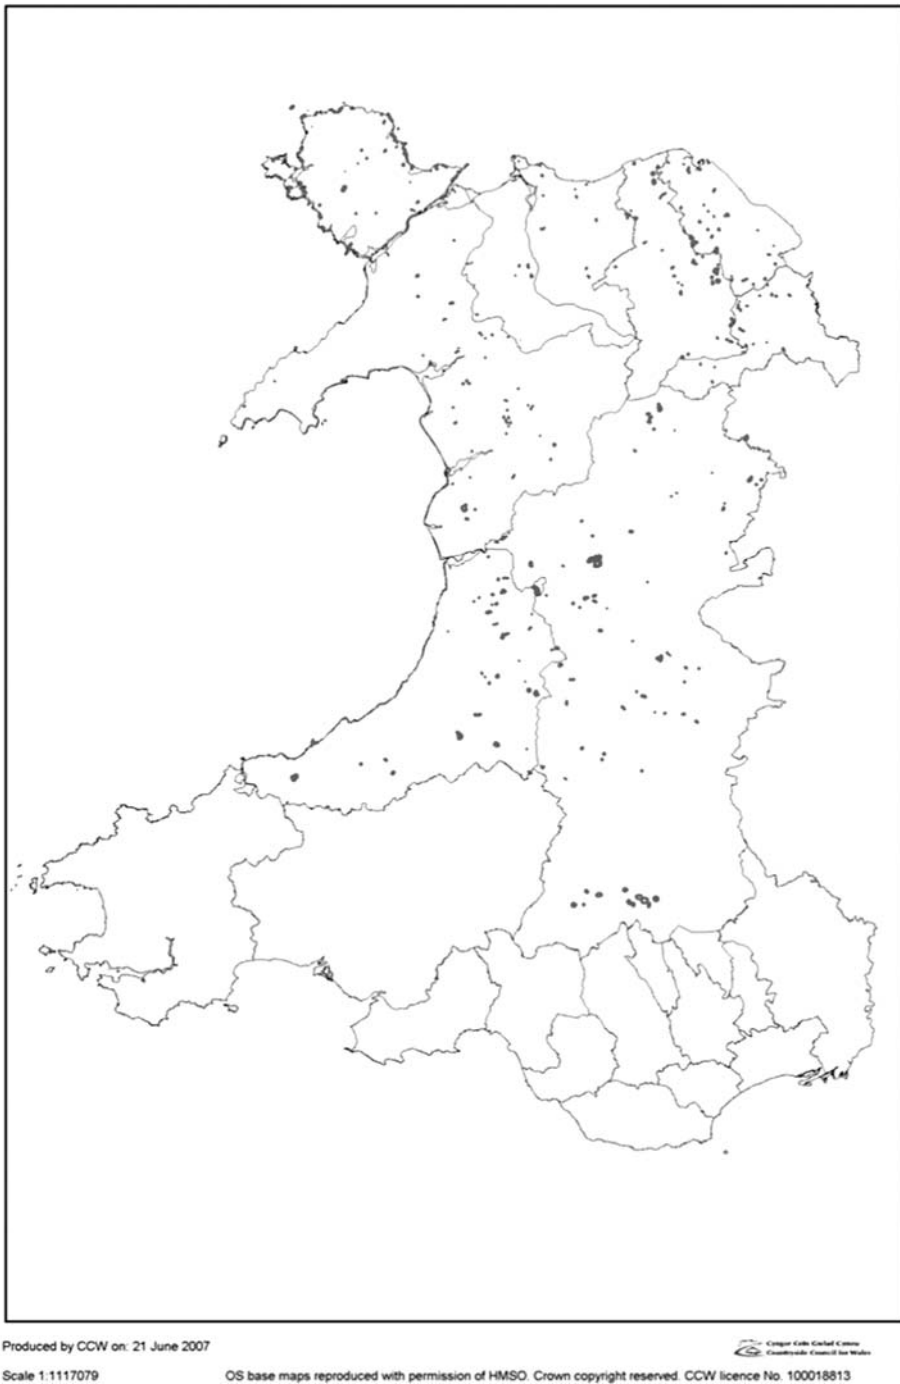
Produced by CCW on: 21 June 2007

Cyngor Cefn Gwlad Cymru
Countryside Council for Wales

Scale 1:1117079

OS base maps reproduced with permission of HMSO. Crown copyright reserved. CCW licence No. 100018813